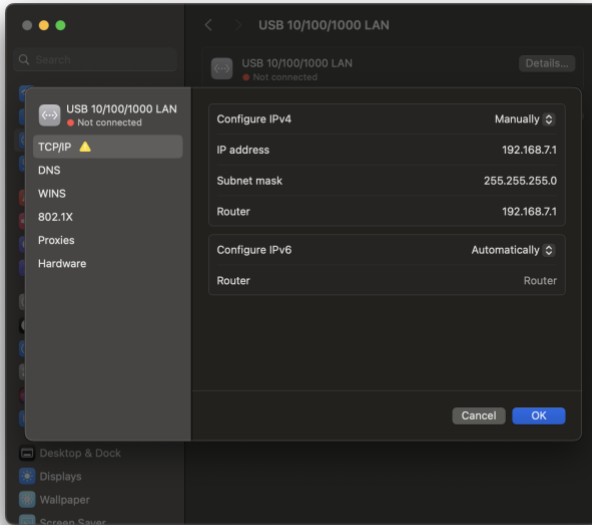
USB 10/100/1000 LAN

Search

USB 10/100/1000 LAN
Not connected

Details...

USB 10/100/1000 LAN
Not connected

TCP/IP
DNS
WINS
802.1X
Proxies
Hardware

| Configure IPv4 | Manually |
|---|---|
| IP address | 192.168.7.1 |
| Subnet mask | 255.255.255.0 |
| Router | 192.168.7.1 |

| Configure IPv6 | Automatically |
|---|---|
| Router | Router |

Cancel
OK

Desktop & Dock
Displays
Wallpaper
Screen Saver